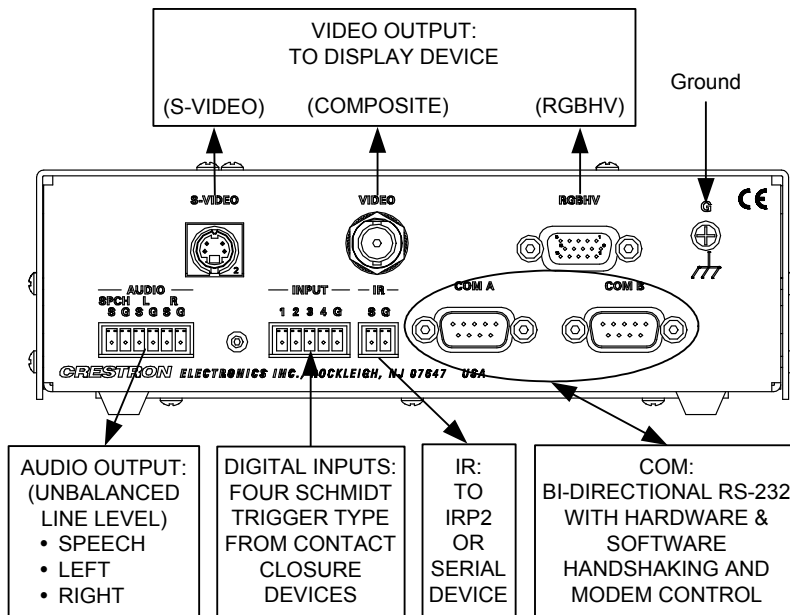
VIDEO OUTPUT:
TO DISPLAY DEVICE

(S-VIDEO) (COMPOSITE) (RGBHV)

Ground

S-VIDEO

VIDEO

RGBHV

G

CE

2

AUDIO
SPCH L R
S G S G S G

INPUT
1 2 3 4 G

IR
S G

COM A

COM B

CRESTRON ELECTRONICS INC., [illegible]OCKLEIGH, NJ 07647 USA

AUDIO OUTPUT: (UNBALANCED LINE LEVEL)
• SPEECH
• LEFT
• RIGHT

DIGITAL INPUTS: FOUR SCHMIDT TRIGGER TYPE FROM CONTACT CLOSURE DEVICES

IR: TO IRP2 OR SERIAL DEVICE

COM: BI-DIRECTIONAL RS-232 WITH HARDWARE & SOFTWARE HANDSHAKING AND MODEM CONTROL